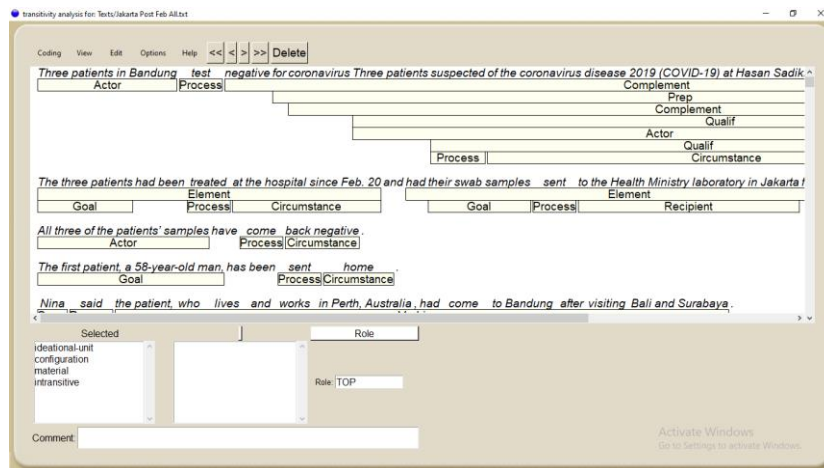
transitivity analysis for: Texts/Jakarta Post Feb All.txt

Coding View Edit Options Help << < > >> Delete

Three patients in Bandung test negative for coronavirus Three patients suspected of the coronavirus disease 2019 (COVID-19) at Hasan Sadik

| Actor | Process | Complement |
|---|---|---|

Prep
Complement
Qualif
Actor
Qualif
Process Circumstance

The three patients had been treated at the hospital since Feb. 20 and had their swab samples sent to the Health Ministry laboratory in Jakarta f

Element
Element

| Goal | Process | Circumstance | Goal | Process | Recipient |
|---|---|---|---|---|---|

All three of the patients' samples have come back negative.

| Actor | Process | Circumstance |
|---|---|---|

The first patient, a 58-year-old man, has been sent home.

| Goal | Process | Circumstance |
|---|---|---|

Nina said the patient, who lives and works in Perth, Australia, had come to Bandung after visiting Bali and Surabaya.

Selected

Role

ideational-unit
configuration
material
intransitive

Role: TOP

Comment

Activate Windows
Go to Settings to activate Windows.